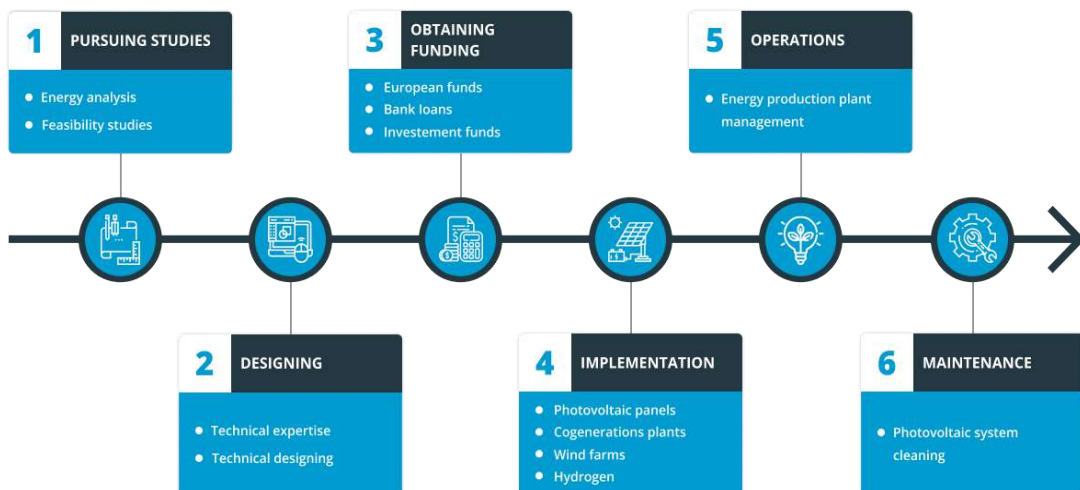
1 PURSUING STUDIES

- Energy analysis
- Feasibility studies

2 DESIGNING

- Technical expertise
- Technical designing

3 OBTAINING FUNDING

- European funds
- Bank loans
- Investement funds

4 IMPLEMENTATION

- Photovoltaic panels
- Cogenerations plants
- Wind farms
- Hydrogen

5 OPERATIONS

- Energy production plant management

6 MAINTENANCE

- Photovoltaic system cleaning